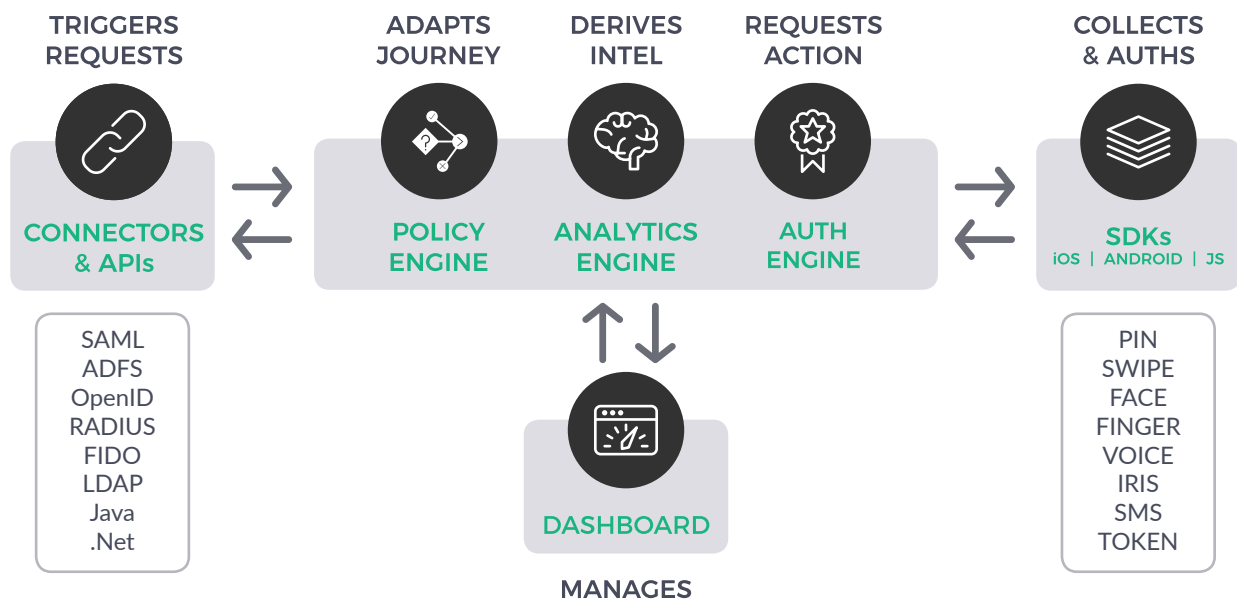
TRIGGERS REQUESTS

CONNECTORS & APIs

SAML
ADFS
OpenID
RADIUS
FIDO
LDAP
Java
.Net

ADAPTS JOURNEY

POLICY ENGINE

DERIVES INTEL

ANALYTICS ENGINE

REQUESTS ACTION

AUTH ENGINE

DASHBOARD

MANAGES

COLLECTS & AUTHS

SDKs
iOS | ANDROID | JS

PIN
SWIPE
FACE
FINGER
VOICE
IRIS
SMS
TOKEN